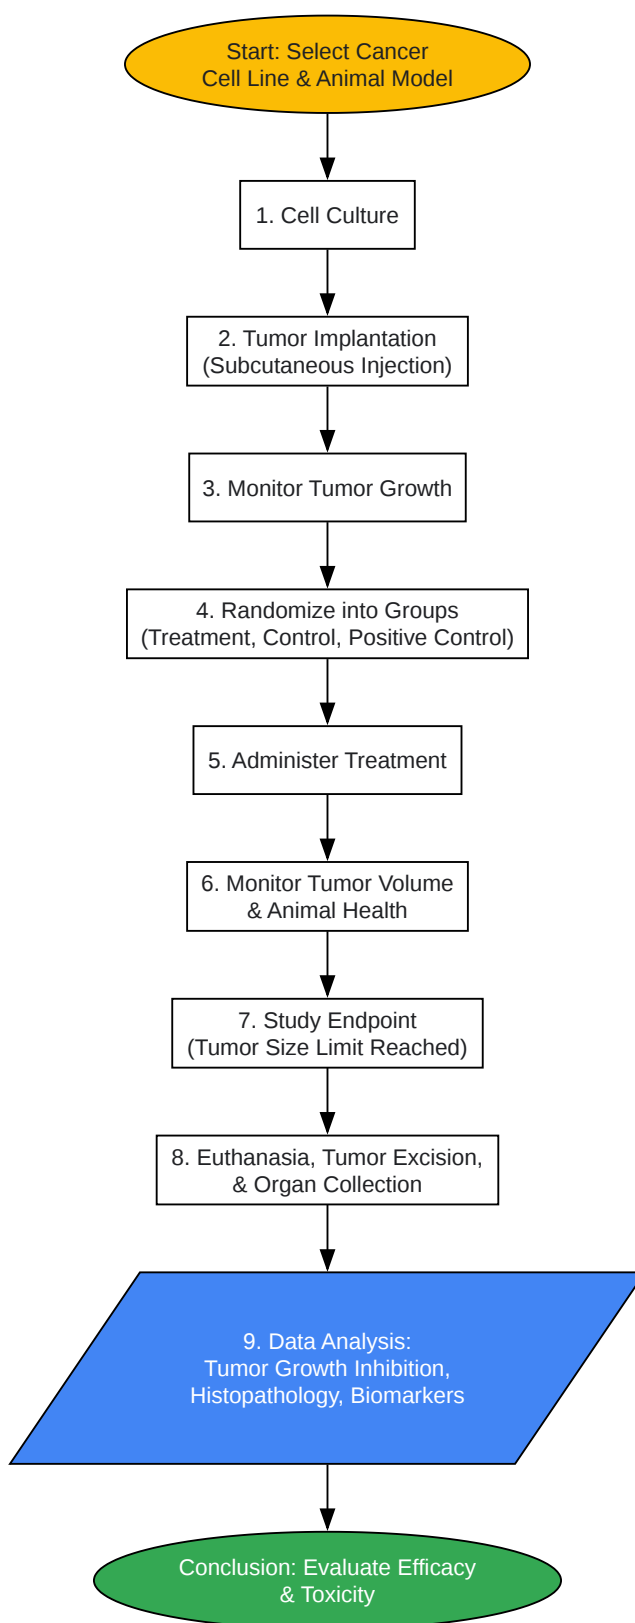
Start: Select Cancer
Cell Line & Animal Model

1. Cell Culture

2. Tumor Implantation
(Subcutaneous Injection)

3. Monitor Tumor Growth

4. Randomize into Groups
(Treatment, Control, Positive Control)

5. Administer Treatment

6. Monitor Tumor Volume
& Animal Health

7. Study Endpoint
(Tumor Size Limit Reached)

8. Euthanasia, Tumor Excision,
& Organ Collection

9. Data Analysis:
Tumor Growth Inhibition,
Histopathology, Biomarkers

Conclusion: Evaluate Efficacy
& Toxicity